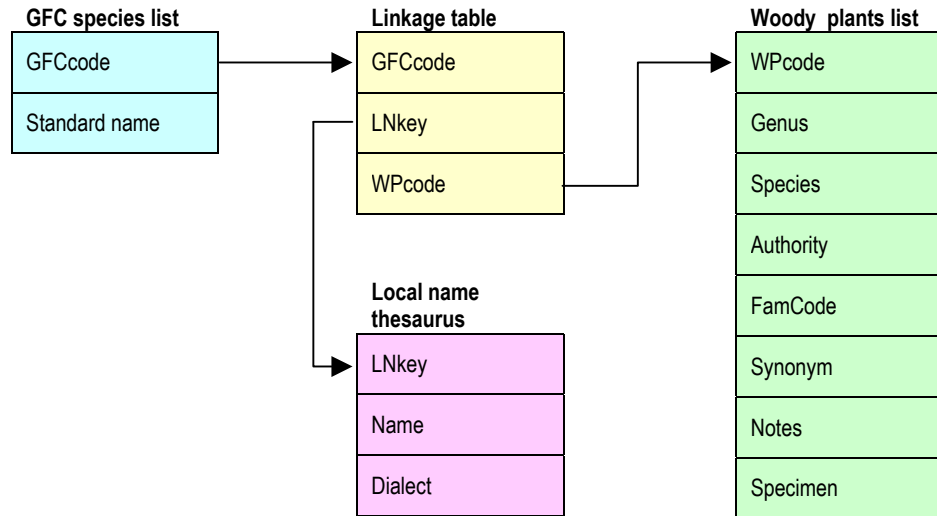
GFC species list

GFCcode

Standard name

Linkage table

GFCcode

LNkey

WPcode

Woody plants list

WPcode

Genus

Species

Authority

FamCode

Synonym

Notes

Specimen

Local name thesaurus

LNkey

Name

Dialect